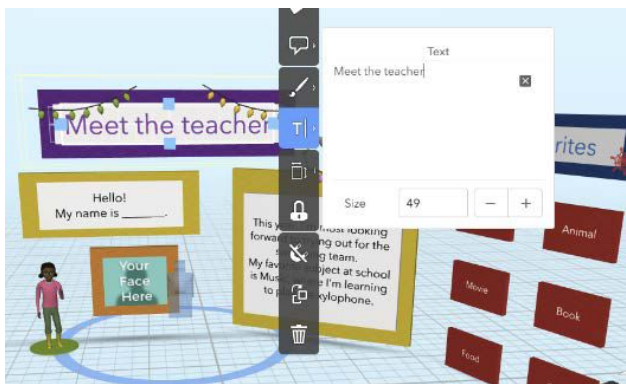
Text
Meet the teacher
Size 49 − +
Meet the teacher
rites
Hello!
My name is _______.
Your Face Here
This y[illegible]most looking forw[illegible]g out for the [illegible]g team.
My favorite project at school is Mus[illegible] I'm learning to p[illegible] xylophone.
Animal
Movie
Book
Food